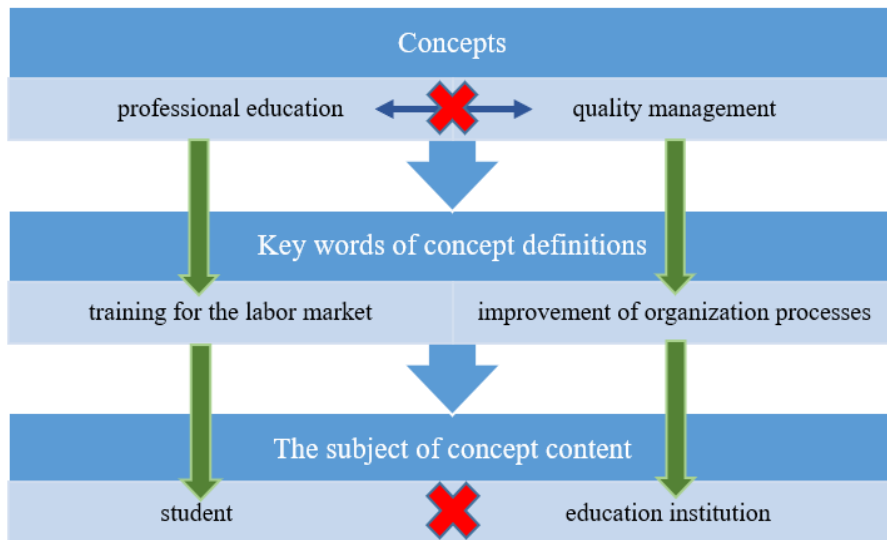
Concepts

professional education

quality management

Key words of concept definitions

training for the labor market

improvement of organization processes

The subject of concept content

student

education institution